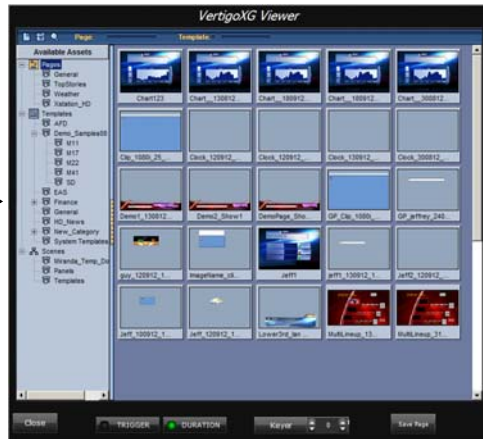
VertigoXG Viewer

Page Template

Available Assets

Pages
General
TopStories
Weather
Xstation_HD
Templates
AFD
Demo_Samples00
M11
M17
M22
M41
SD
EAS
Finance
General
HD_News
New_Category
System Templates
Scenes
Miranda_Temp_Dir
Panels
Templates

Chart123
Chart_130812_
Chart_100912_
Chart_100912_
Chart_300812_
Clip_1080i_25_
Clock_120912_
Clock_120912_
Clock_130912_
Clock_300812_
Demo1_130812_
Demo2_Show1
DemoPage_Sho
GP_Clip_1080i_
GP_jeffrey_240_
guy_120912_1_
ImageName_c6_
Jeff1
jeff1_130912_1_
Jeff2_120912_
Jeff_100912_1_
Jeff_120912_1_
Lower3rd_len
MultiLineup_13_
MultiLineup_31_

Close
TRIGGER
DURATION
Keyer
0
Save Page